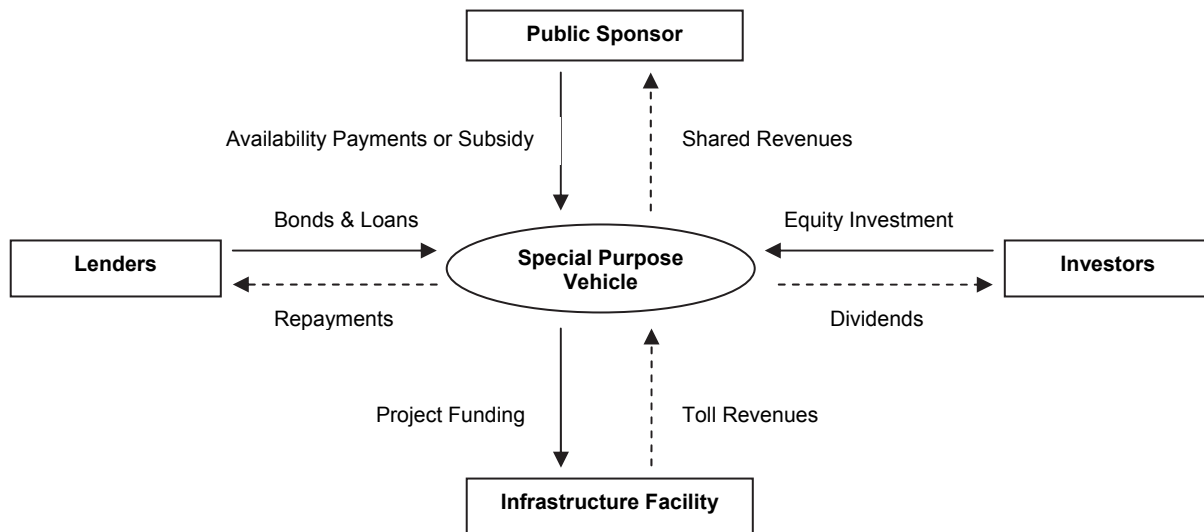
Public Sponsor

Availability Payments or Subsidy

Shared Revenues

Bonds & Loans

Equity Investment

Lenders

Special Purpose Vehicle

Investors

Repayments

Dividends

Project Funding

Toll Revenues

Infrastructure Facility